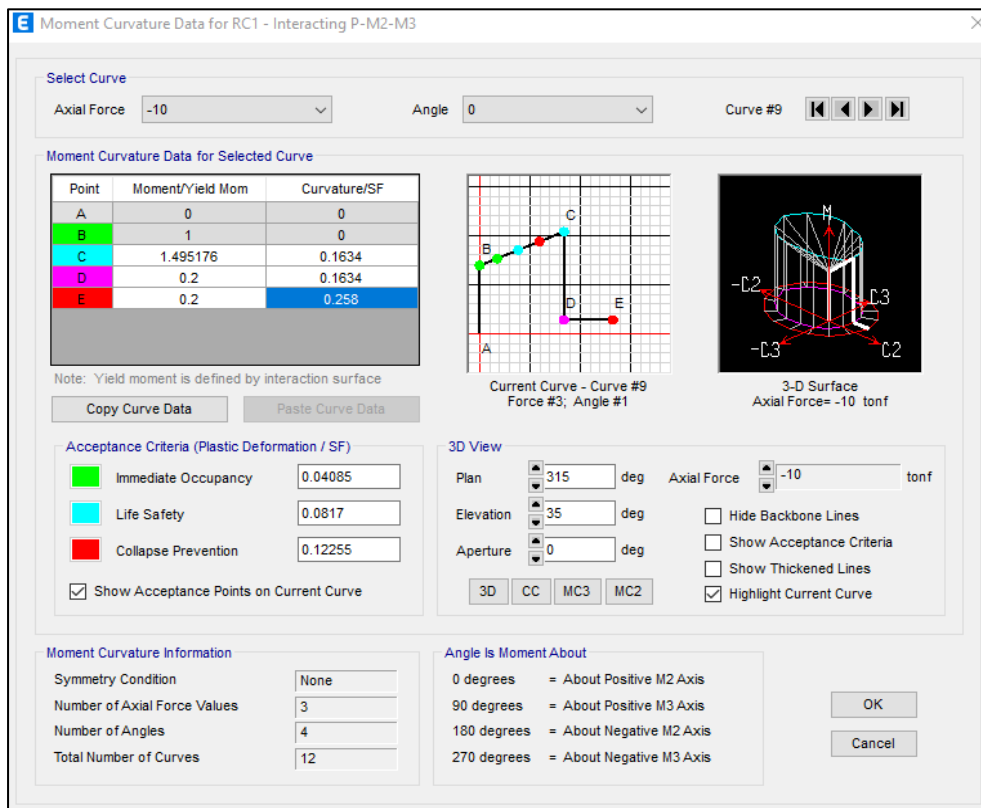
E Moment Curvature Data for RC1 - Interacting P-M2-M3

Select Curve

Axial Force -10

Angle 0

Curve #9

Moment Curvature Data for Selected Curve

| Point | Moment/Yield Mom | Curvature/SF |
|---|---|---|
| A | 0 | 0 |
| B | 1 | 0 |
| C | 1.495176 | 0.1634 |
| D | 0.2 | 0.1634 |
| E | 0.2 | 0.258 |

Note: Yield moment is defined by interaction surface

Copy Curve Data

Paste Curve Data

C
B
D
E
A

Current Curve - Curve #9
Force #3; Angle #1

M
-C2
C3
-C3
C2

3-D Surface
Axial Force= -10 tonf

Acceptance Criteria (Plastic Deformation / SF)

Immediate Occupancy 0.04085

Life Safety 0.0817

Collapse Prevention 0.12255

Show Acceptance Points on Current Curve

3D View

Plan 315 deg

Elevation 35 deg

Aperture 0 deg

Axial Force -10 tonf

Hide Backbone Lines

Show Acceptance Criteria

Show Thickened Lines

Highlight Current Curve

3D CC MC3 MC2

Moment Curvature Information

Symmetry Condition None

Number of Axial Force Values 3

Number of Angles 4

Total Number of Curves 12

Angle Is Moment About

0 degrees = About Positive M2 Axis

90 degrees = About Positive M3 Axis

180 degrees = About Negative M2 Axis

270 degrees = About Negative M3 Axis

OK

Cancel